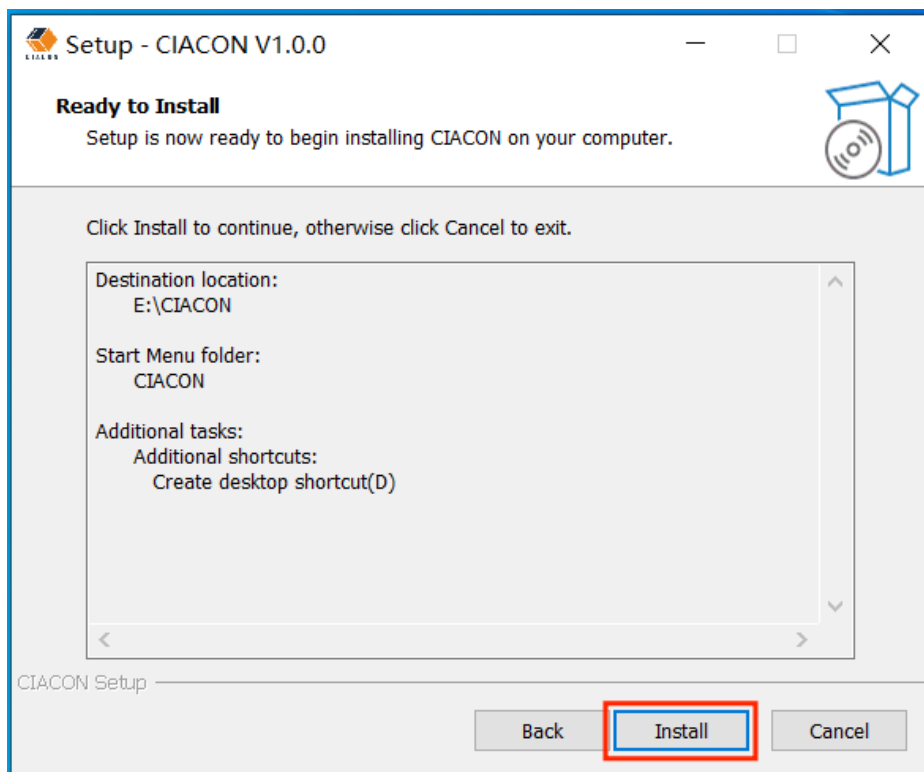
Setup - CIACON V1.0.0

Ready to Install
Setup is now ready to begin installing CIACON on your computer.

Click Install to continue, otherwise click Cancel to exit.

Destination location:
E:\CIACON

Start Menu folder:
CIACON

Additional tasks:
Additional shortcuts:
Create desktop shortcut(D)

CIACON Setup

Back
Install
Cancel